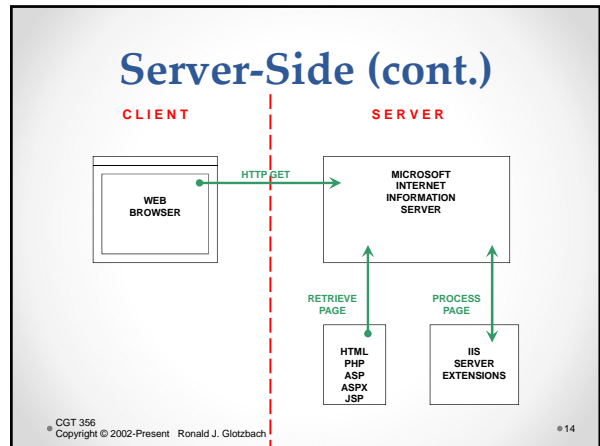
Server-Side (cont.)

CLIENT

SERVER

WEB BROWSER

HTTP GET

MICROSOFT INTERNET INFORMATION SERVER

RETRIEVE PAGE

PROCESS PAGE

HTML
PHP
ASP
ASPX
JSP

IIS SERVER EXTENSIONS

CGT 356
Copyright © 2002-Present Ronald J. Glotzbach

14